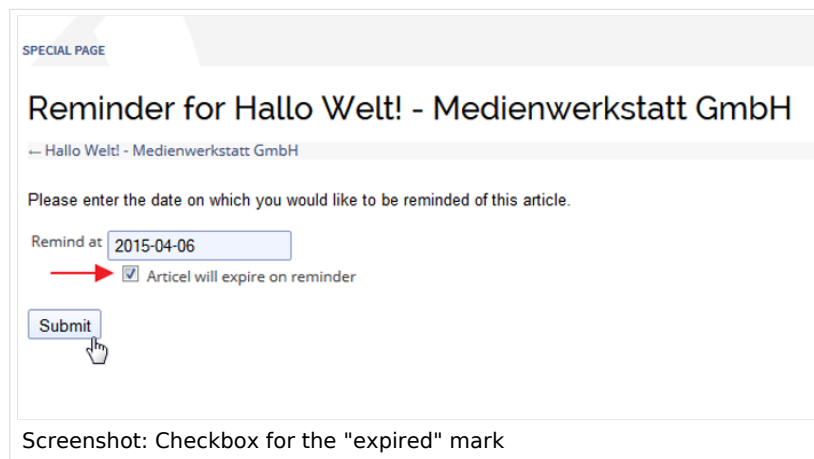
SPECIAL PAGE

Reminder for Hallo Welt! - Medienwerkstatt GmbH

← Hallo Welt! - Medienwerkstatt GmbH

Please enter the date on which you would like to be reminded of this article.

Remind at 2015-04-06

Articel will expire on reminder

Submit

Screenshot: Checkbox for the "expired" mark